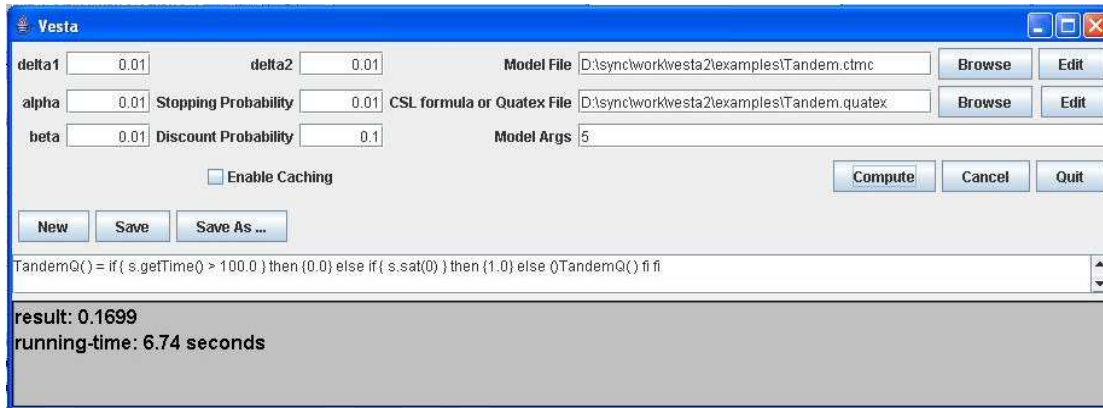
Vesta

delta1 0.01 delta2 0.01 Model File D:\sync\work\vesta2\examples\Tandem.ctmc Browse Edit

alpha 0.01 Stopping Probability 0.01 CSL formula or Quatex File D:\sync\work\vesta2\examples\Tandem.quatex Browse Edit

beta 0.01 Discount Probability 0.1 Model Args 5

Enable Caching

Compute Cancel Quit

New Save Save As ...

TandemQ( ) = if { s.getTime() > 100.0 } then {0.0} else if { s.sat(0) } then {1.0} else ()TandemQ( ) fi fi

result: 0.1699
running-time: 6.74 seconds